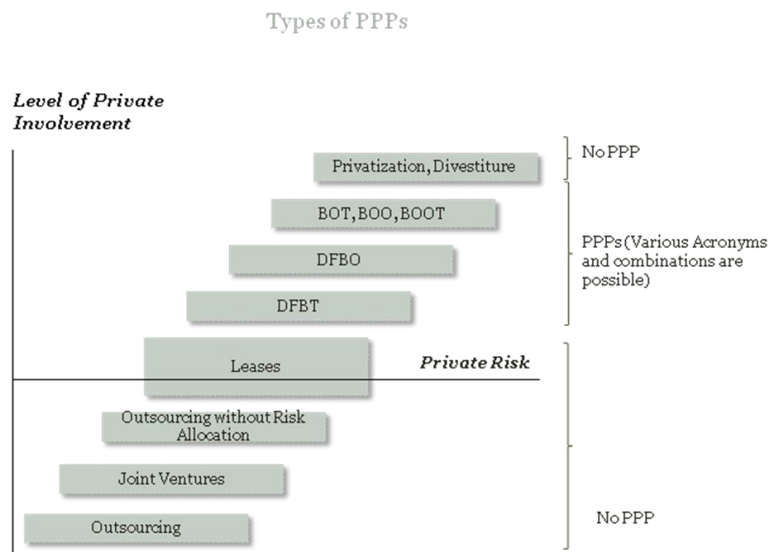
Types of PPPs

Level of Private Involvement

Privatization, Divestiture

No PPP

BOT, BOO, BOOT

PPPs (Various Acronyms and combinations are possible)

DFBO

DFBT

Leases

Private Risk

Outsourcing without Risk Allocation

Joint Ventures

Outsourcing

No PPP